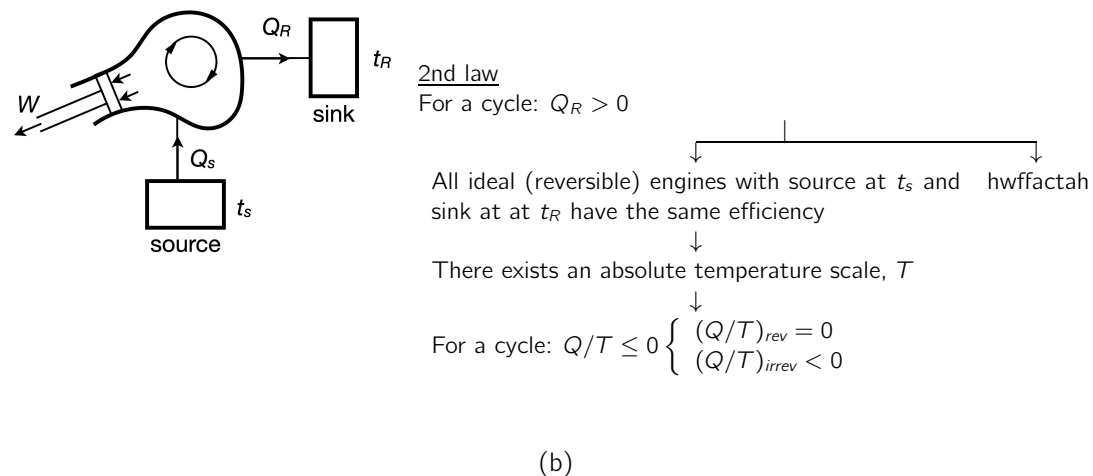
$Q_R$

$t_R$

sink

$W$

$Q_s$

$t_s$

source

2nd law

For a cycle: $Q_R > 0$

↓ ↓

All ideal (reversible) engines with source at $t_s$ and sink at at $t_R$ have the same efficiency

hwffactah

↓

There exists an absolute temperature scale, $T$

↓

For a cycle: $Q/T \leq 0 \begin{cases} (Q/T)_{rev} = 0 \\ (Q/T)_{irrev} < 0 \end{cases}$

(b)